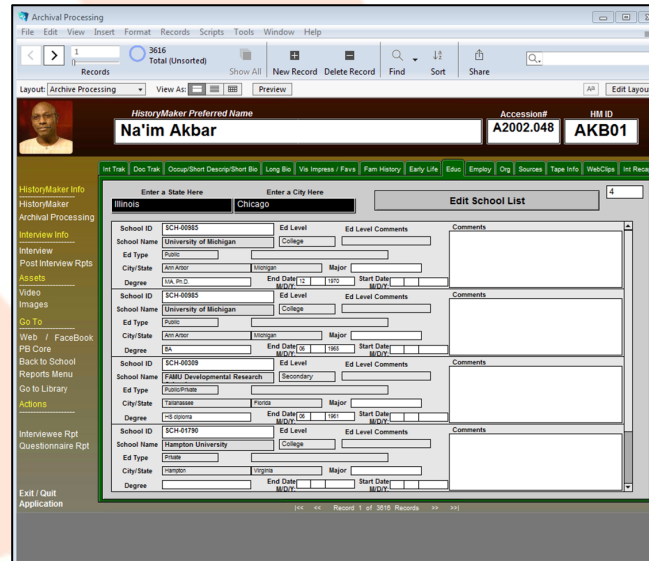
Archival Processing

File Edit View Insert Format Records Scripts Tools Window Help

1
Records

3616
Total (Unsorted)

Show All New Record Delete Record Find Sort Share

Layout: Archive Processing View As: Preview

Edit Layou

HistoryMaker Preferred Name
Na'im Akbar

Accession#
A2002.048

HM ID
AKB01

Int Trak | Doc Trak | Occup/Short Descrip/Short Bio | Long Bio | Vis Impress / Favs | Fam History | Early Life | Edu | Employ | Org | Sources | Tape Info | WebClips | Int Reca

HistoryMaker Info
HistoryMaker
Archival Processing

Interview Info
Interview
Post Interview Rpts

Assets
Video
Images

Go To
Web / FaceBook
PB Core
Back to School
Reports Menu
Go to Library

Actions

Interviewee Rpt
Questionnaire Rpt

Exit / Quit Application

Enter a State Here
Illinois

Enter a City Here
Chicago

Edit School List

4

School ID SCH-00985 Ed Level Ed Level Comments Comments
School Name University of Michigan College
Ed Type Public
City/State Ann Arbor Michigan Major
Degree MA, Ph.D. End Date M/D/Y 12 1970 Start Date M/D/Y

School ID SCH-00985 Ed Level Ed Level Comments Comments
School Name University of Michigan College
Ed Type Public
City/State Ann Arbor Michigan Major
Degree BA End Date M/D/Y 06 1965 Start Date M/D/Y

School ID SCH-00309 Ed Level Ed Level Comments Comments
School Name FAMU Developmental Research Secondary
Ed Type Public/Private
City/State Tallahassee Florida Major
Degree HS diploma End Date M/D/Y 06 1961 Start Date M/D/Y

School ID SCH-01790 Ed Level Ed Level Comments Comments
School Name Hampton University College
Ed Type Private
City/State Hampton Virginia Major
Degree End Date M/D/Y Start Date M/D/Y

|<< << Record 1 of 3616 Records >> >>|